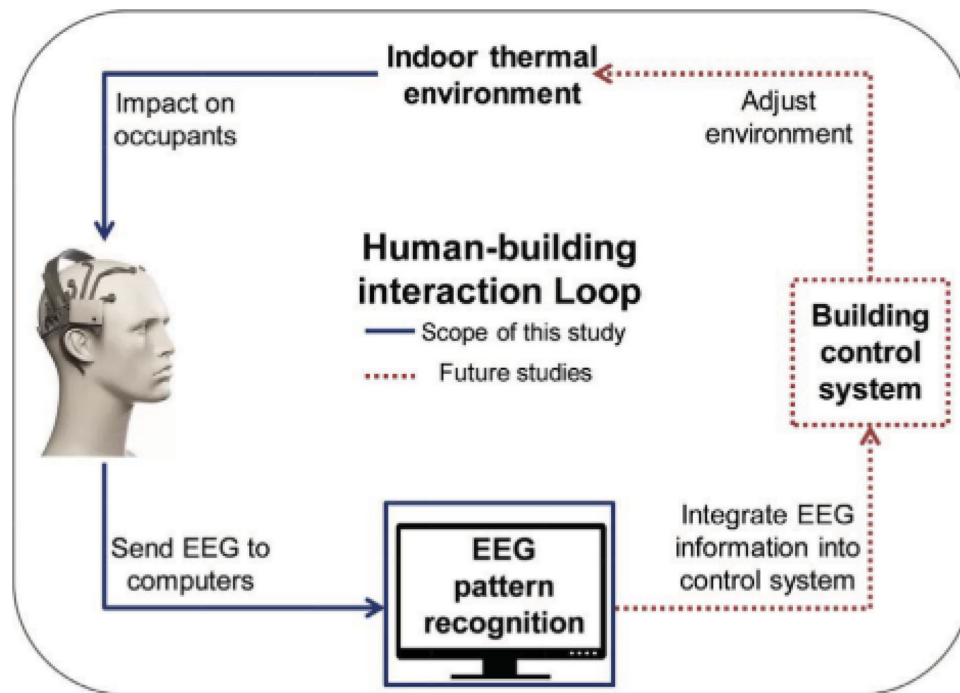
Indoor thermal environment

Impact on occupants

Adjust environment

Human-building interaction Loop

Scope of this study

Future studies

Building control system

Send EEG to computers

EEG pattern recognition

Integrate EEG information into control system